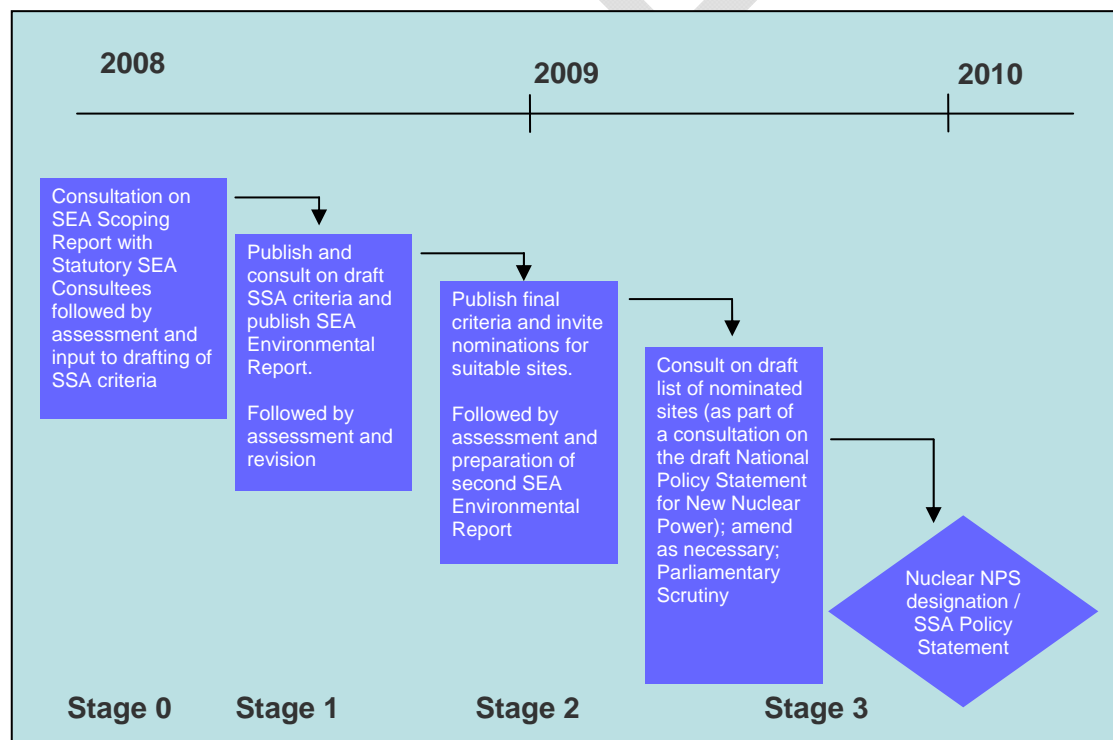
2008

2009

2010

Consultation on SEA Scoping Report with Statutory SEA Consultees followed by assessment and input to drafting of SSA criteria

Publish and consult on draft SSA criteria and publish SEA Environmental Report.

Followed by assessment and revision

Publish final criteria and invite nominations for suitable sites.

Followed by assessment and preparation of second SEA Environmental Report

Consult on draft list of nominated sites (as part of a consultation on the draft National Policy Statement for New Nuclear Power); amend as necessary; Parliamentary Scrutiny

Nuclear NPS designation / SSA Policy Statement

Stage 0

Stage 1

Stage 2

Stage 3